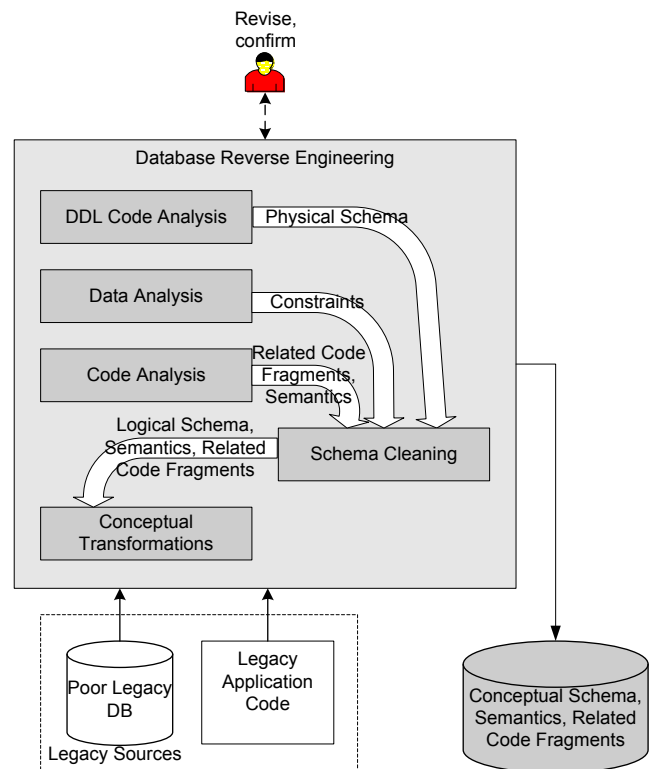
Revise, confirm

Database Reverse Engineering

DDL Code Analysis

Physical Schema

Data Analysis

Constraints

Code Analysis

Related Code Fragments, Semantics

Logical Schema, Semantics, Related Code Fragments

Schema Cleaning

Conceptual Transformations

Poor Legacy DB

Legacy Application Code

Legacy Sources

Conceptual Schema, Semantics, Related Code Fragments